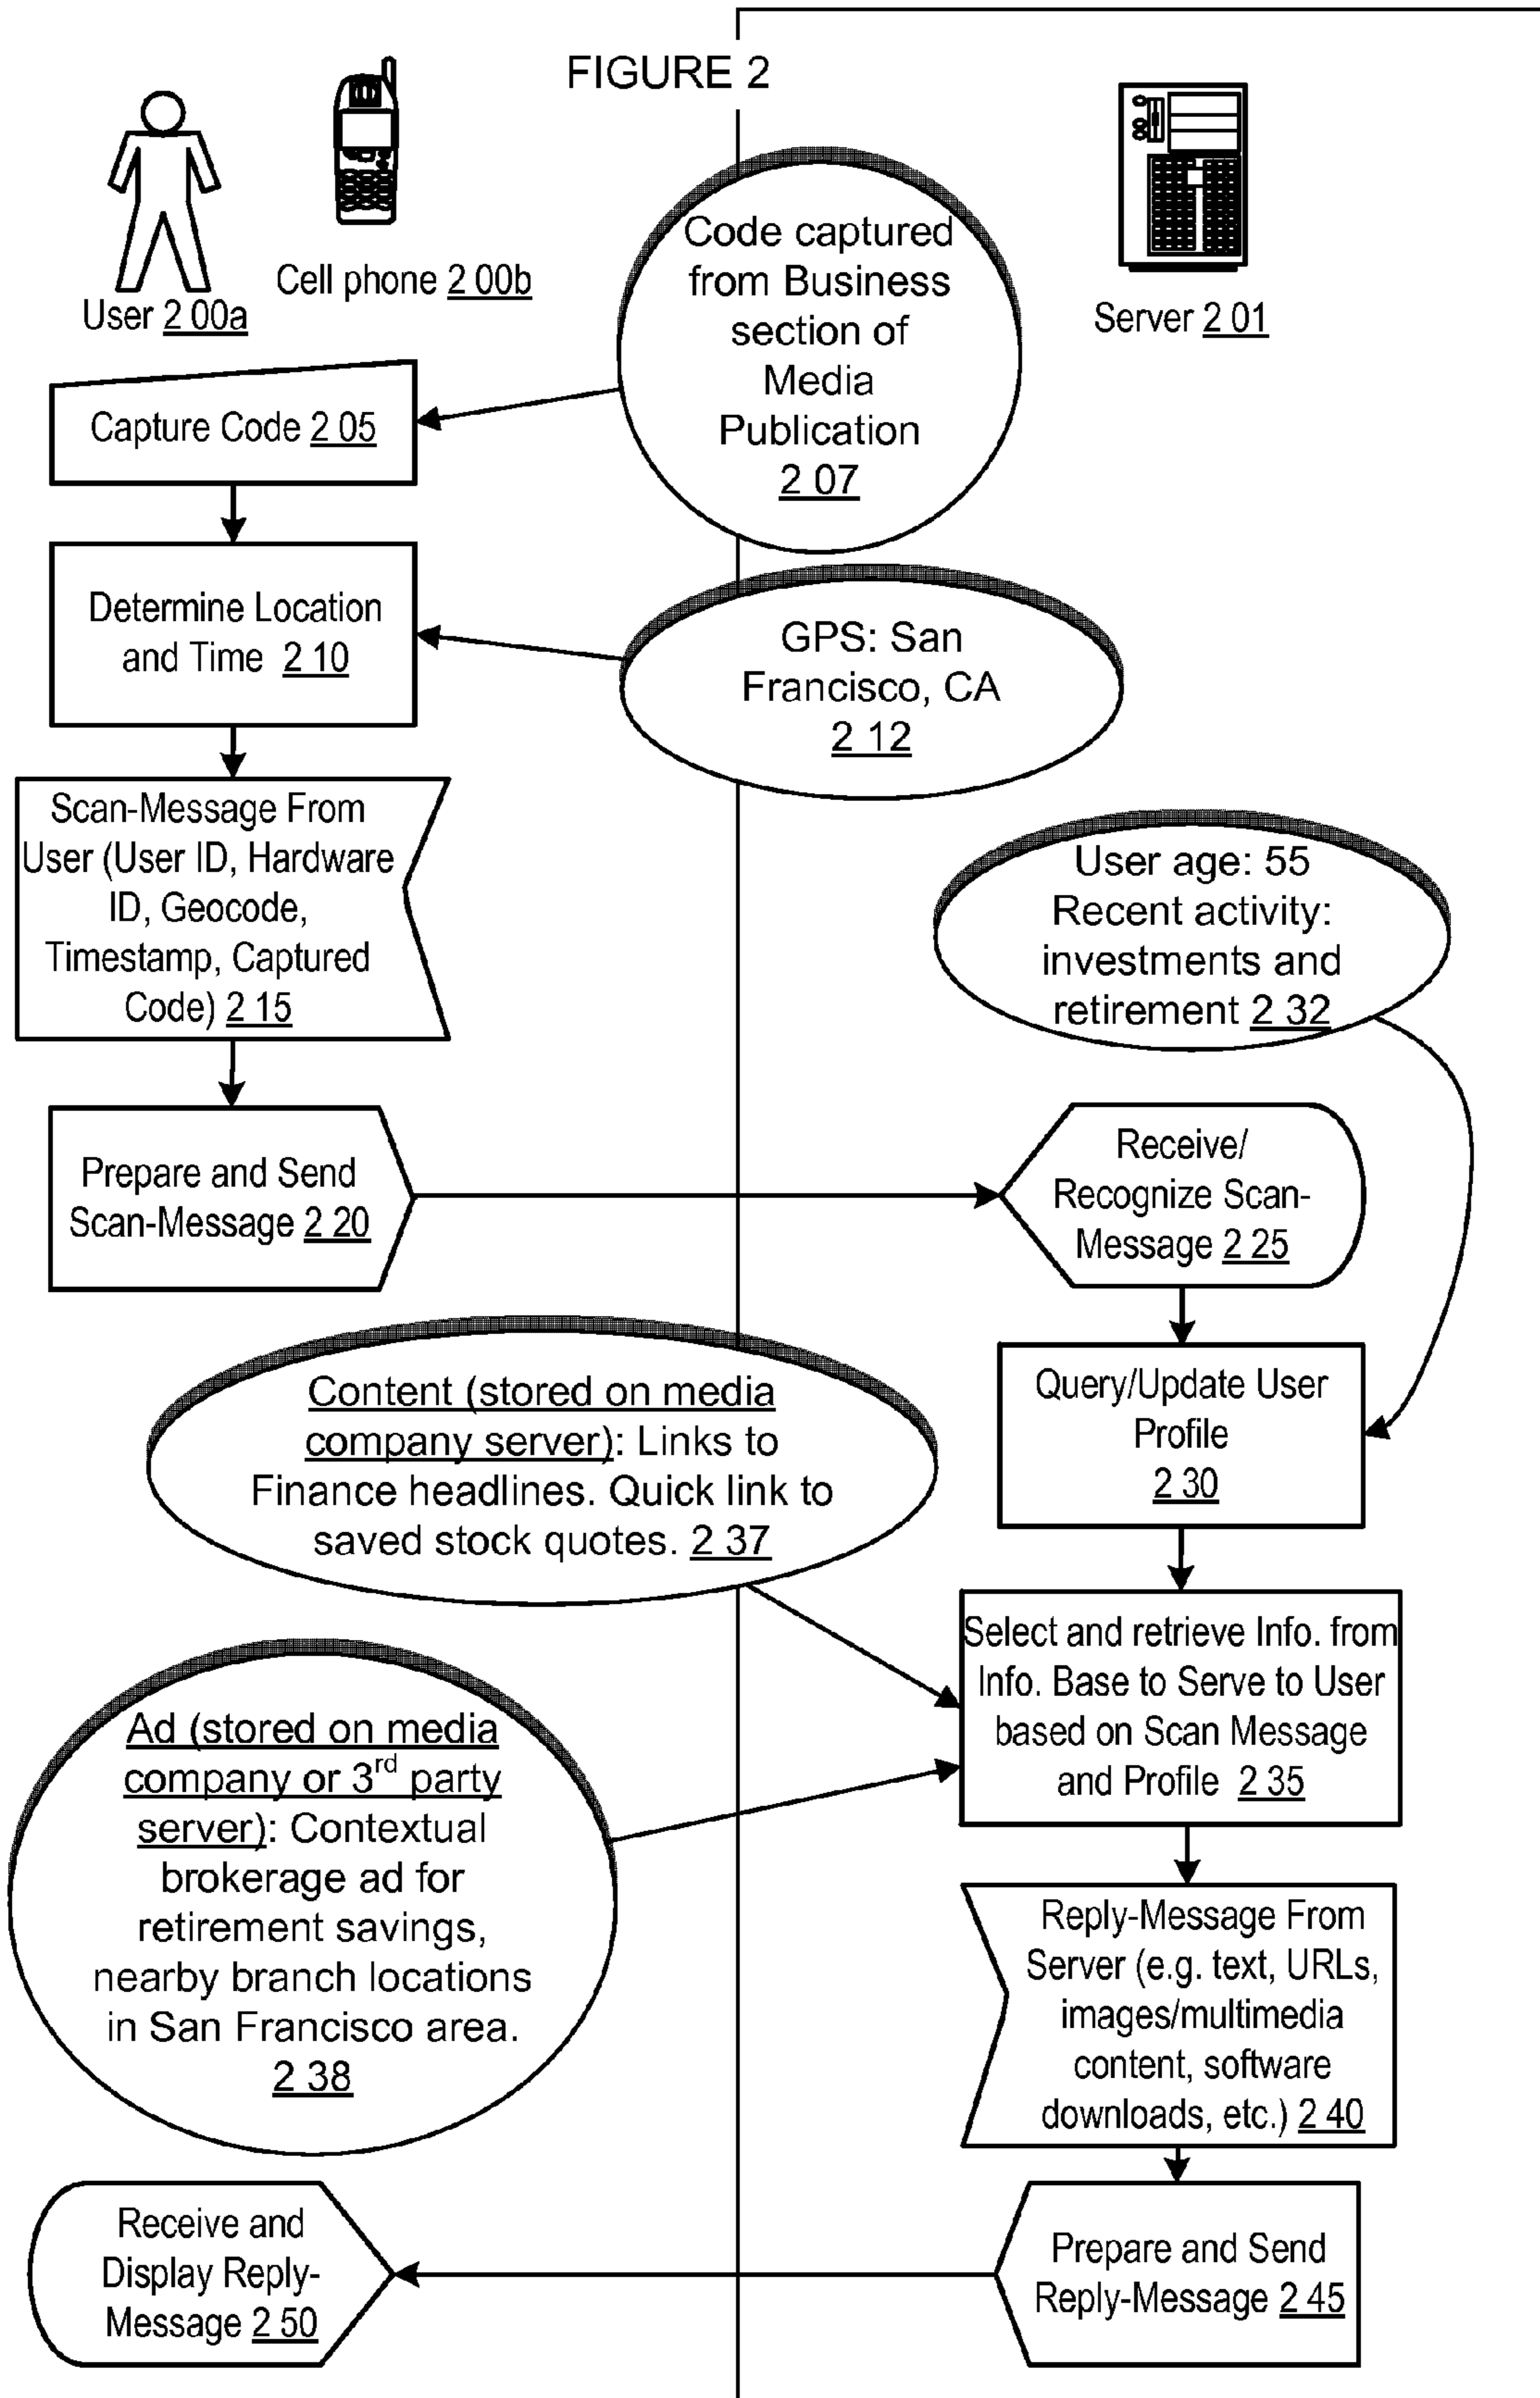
FIGURE 2

User 2 00a

Cell phone 2 00b

Code captured from Business section of Media Publication 2 07

Server 2 01

Capture Code 2 05

Determine Location and Time 2 10

GPS: San Francisco, CA 2 12

Scan-Message From User (User ID, Hardware ID, Geocode, Timestamp, Captured Code) 2 15

User age: 55 Recent activity: investments and retirement 2 32

Prepare and Send Scan-Message 2 20

Receive/ Recognize Scan-Message 2 25

Content (stored on media company server): Links to Finance headlines. Quick link to saved stock quotes. 2 37

Query/Update User Profile 2 30

Select and retrieve Info. from Info. Base to Serve to User based on Scan Message and Profile 2 35

Ad (stored on media company or 3$^{rd}$ party server): Contextual brokerage ad for retirement savings, nearby branch locations in San Francisco area. 2 38

Reply-Message From Server (e.g. text, URLs, images/multimedia content, software downloads, etc.) 2 40

Receive and Display Reply-Message 2 50

Prepare and Send Reply-Message 2 45